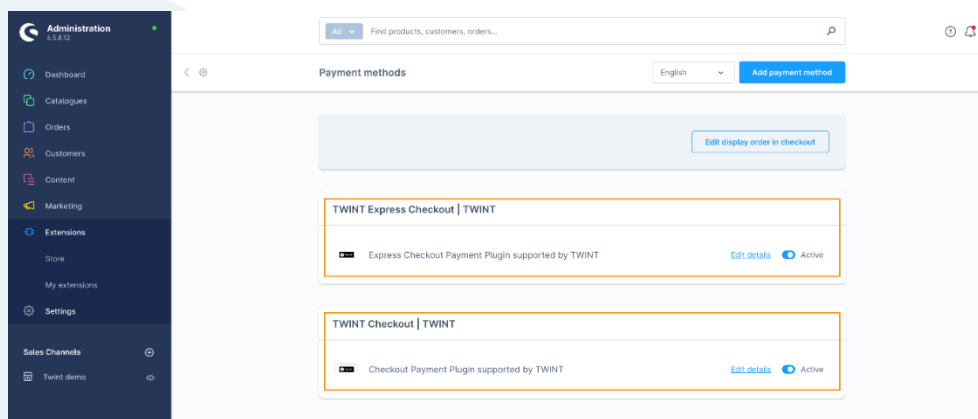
Administration
6.5.8.12

Dashboard
Catalogues
Orders
Customers
Content
Marketing
Extensions
Store
My extensions
Settings

Sales Channels
Twint demo

All
Find products, customers, orders...

Payment methods
English
Add payment method

Edit display order in checkout

TWINT Express Checkout | TWINT
Express Checkout Payment Plugin supported by TWINT
Edit details
Active

TWINT Checkout | TWINT
Checkout Payment Plugin supported by TWINT
Edit details
Active